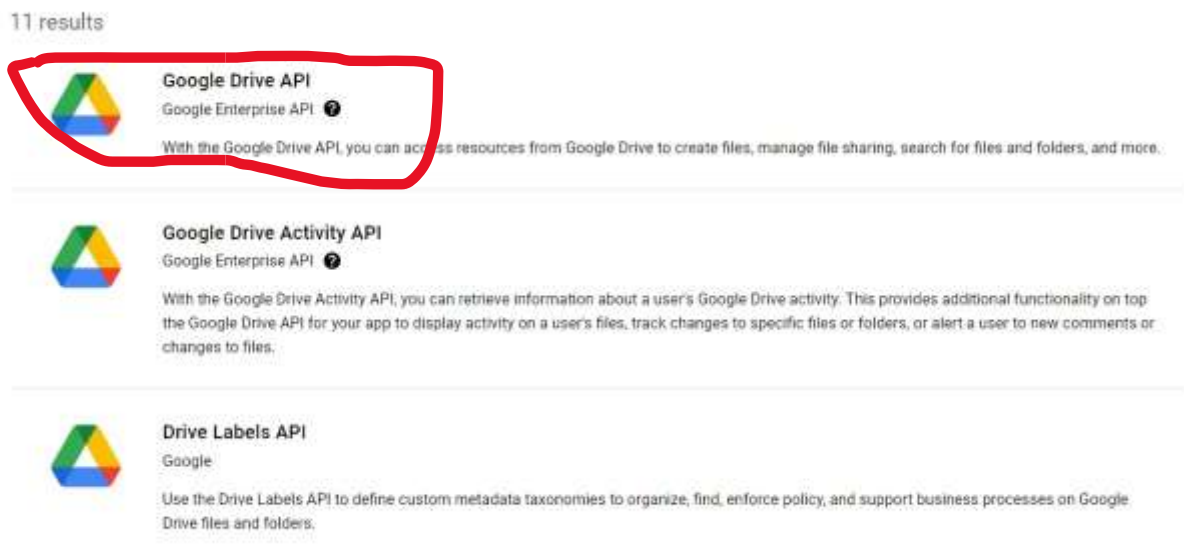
11 results

Google Drive API

Google Enterprise API

With the Google Drive API, you can access resources from Google Drive to create files, manage file sharing, search for files and folders, and more.

Google Drive Activity API

Google Enterprise API

With the Google Drive Activity API, you can retrieve information about a user's Google Drive activity. This provides additional functionality on top the Google Drive API for your app to display activity on a user's files, track changes to specific files or folders, or alert a user to new comments or changes to files.

Drive Labels API

Google

Use the Drive Labels API to define custom metadata taxonomies to organize, find, enforce policy, and support business processes on Google Drive files and folders.